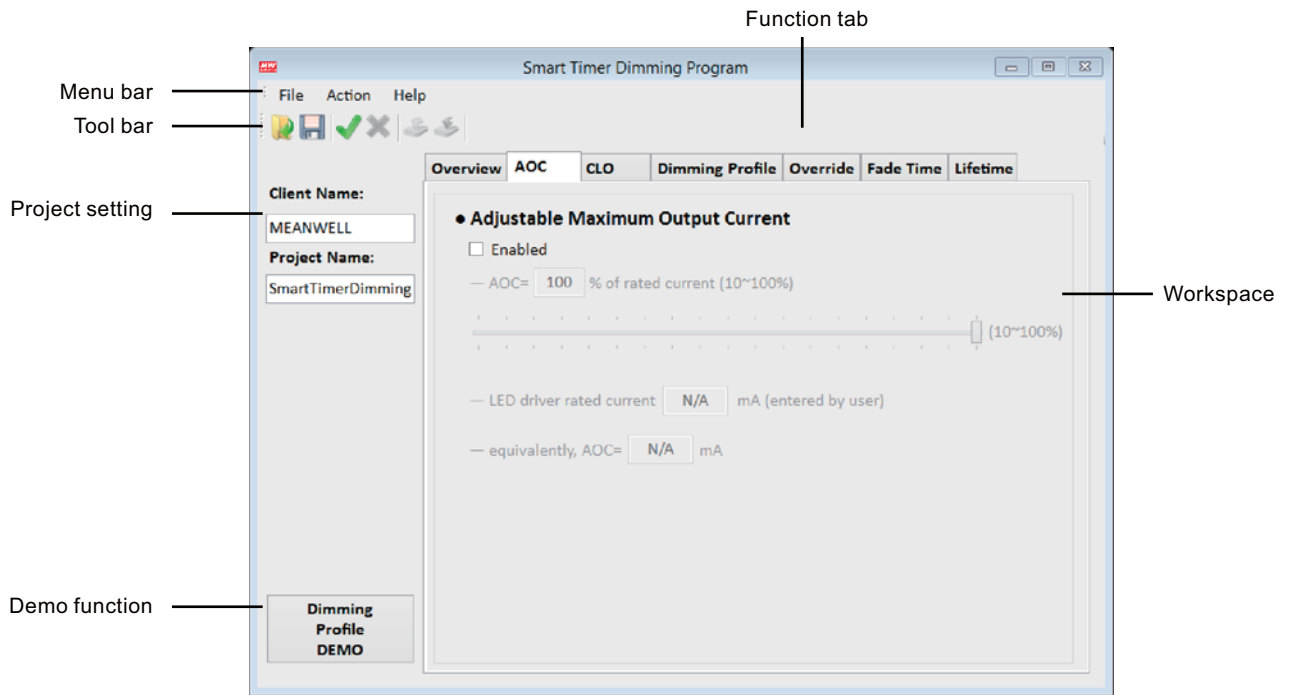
Function tab

MW

Smart Timer Dimming Program

Menu bar

File Action Help

Tool bar

Overview AOC CLO Dimming Profile Override Fade Time Lifetime

Client Name:

Project setting

MEANWELL

Project Name:

SmartTimerDimming

● Adjustable Maximum Output Current

☐ Enabled

— AOC= 100 % of rated current (10~100%)

Workspace

(10~100%)

— LED driver rated current N/A mA (entered by user)

— equivalently, AOC= N/A mA

Demo function

Dimming Profile DEMO